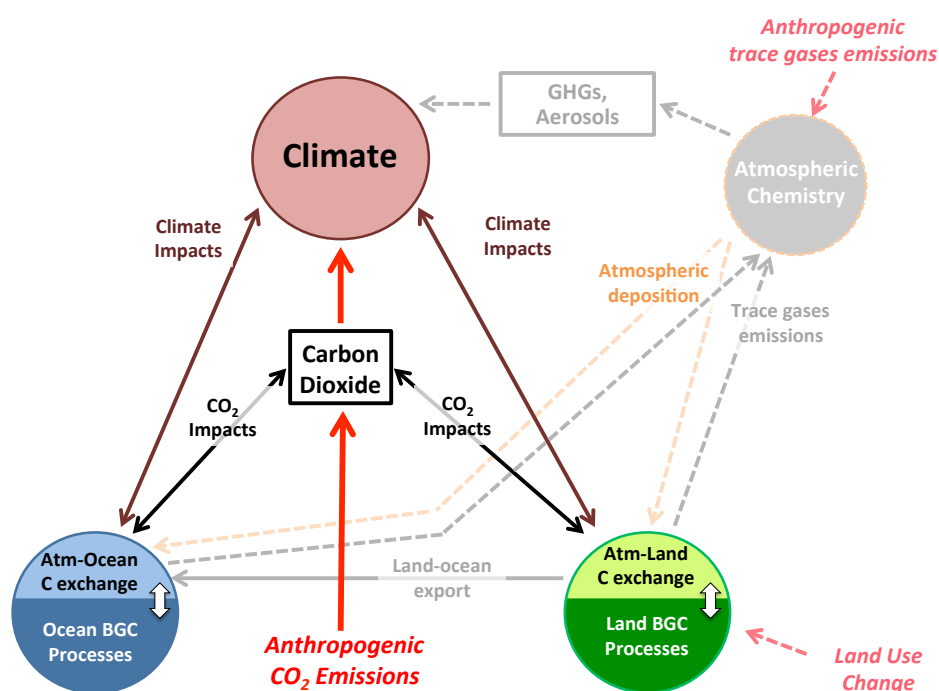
Anthropogenic trace gases emissions

GHGs, Aerosols

Climate

Atmospheric Chemistry

Climate Impacts

Climate Impacts

Atmospheric deposition

Trace gases emissions

Carbon Dioxide

$CO_2$ Impacts

$CO_2$ Impacts

Atm-Ocean C exchange

Ocean BGC Processes

Land-ocean export

Atm-Land C exchange

Land BGC Processes

Anthropogenic $CO_2$ Emissions

Land Use Change